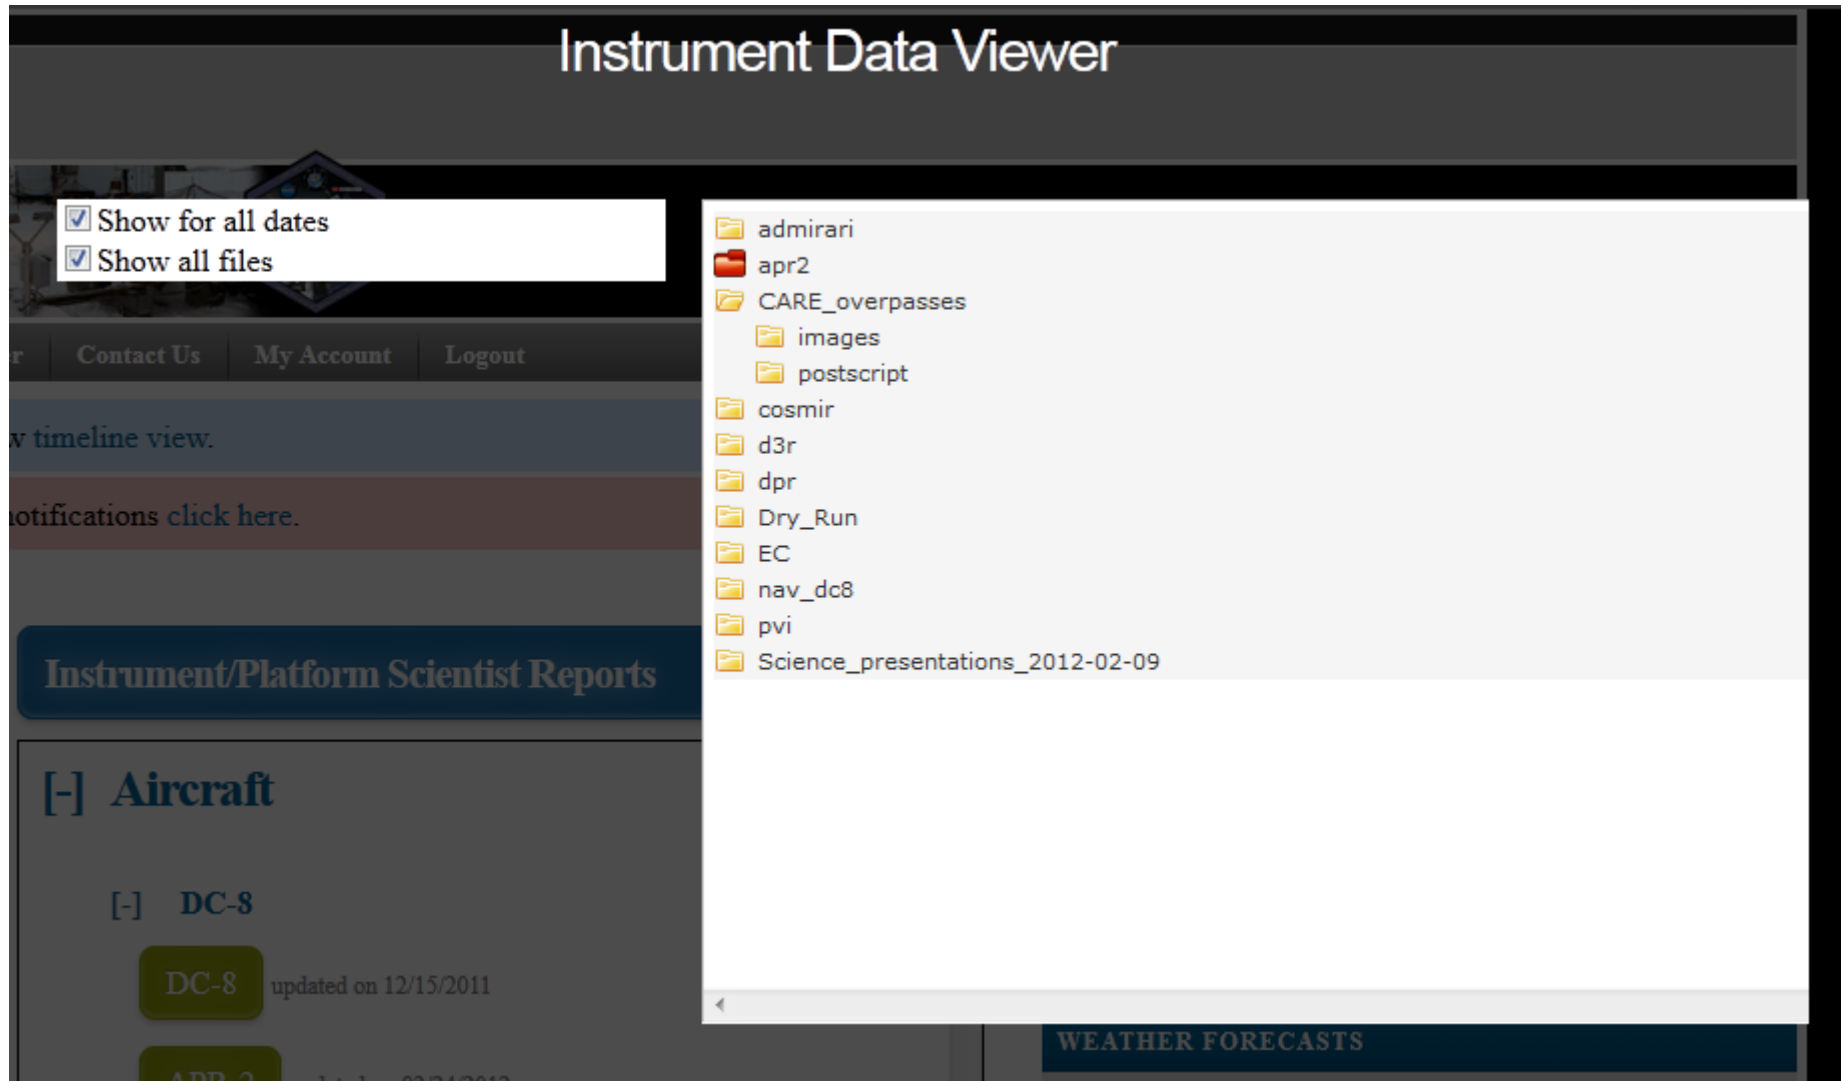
Instrument Data Viewer

Show for all dates
Show all files

r Contact Us My Account Logout

v timeline view.

otifications click here.

Instrument/Platform Scientist Reports

[-] Aircraft

[-] DC-8

DC-8 updated on 12/15/2011

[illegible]

admirari
apr2
CARE_overpasses
images
postscript
cosmir
d3r
dpr
Dry_Run
EC
nav_dc8
pvi
Science_presentations_2012-02-09

WEATHER FORECASTS